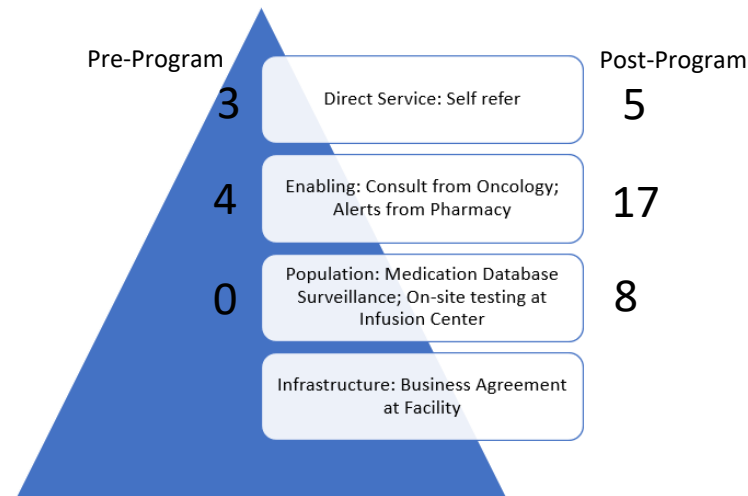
Pre-Program

Post-Program

3

Direct Service: Self refer

5

4

Enabling: Consult from Oncology; Alerts from Pharmacy

17

0

Population: Medication Database Surveillance; On-site testing at Infusion Center

8

Infrastructure: Business Agreement at Facility